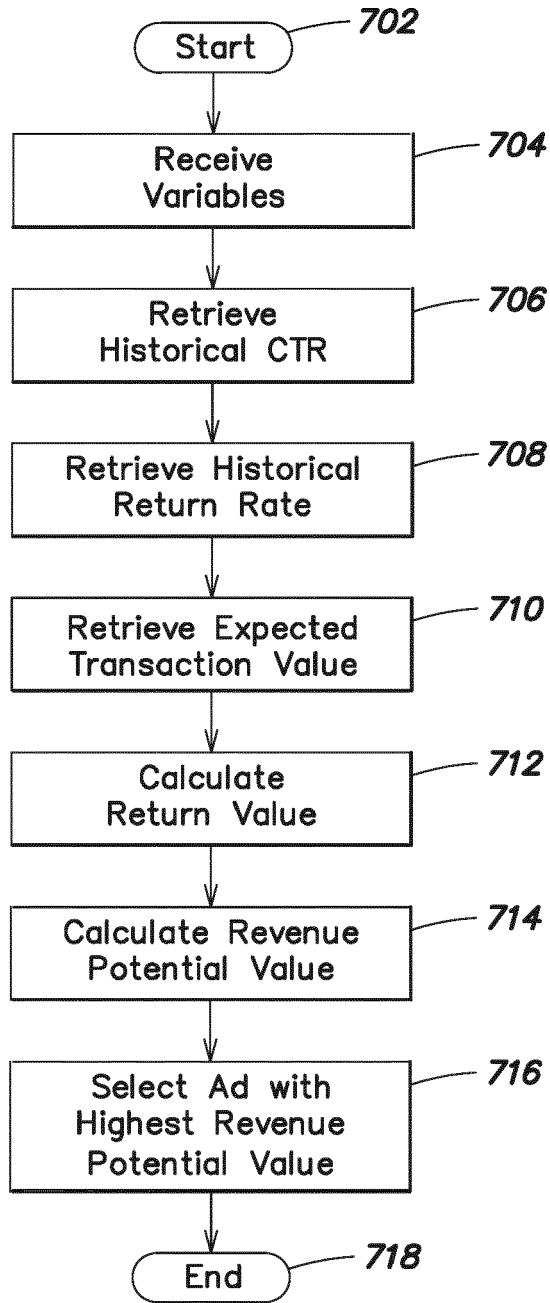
Start 702

Receive Variables 704

Retrieve Historical CTR 706

Retrieve Historical Return Rate 708

Retrieve Expected Transaction Value 710

Calculate Return Value 712

Calculate Revenue Potential Value 714

Select Ad with Highest Revenue Potential Value 716

End 718